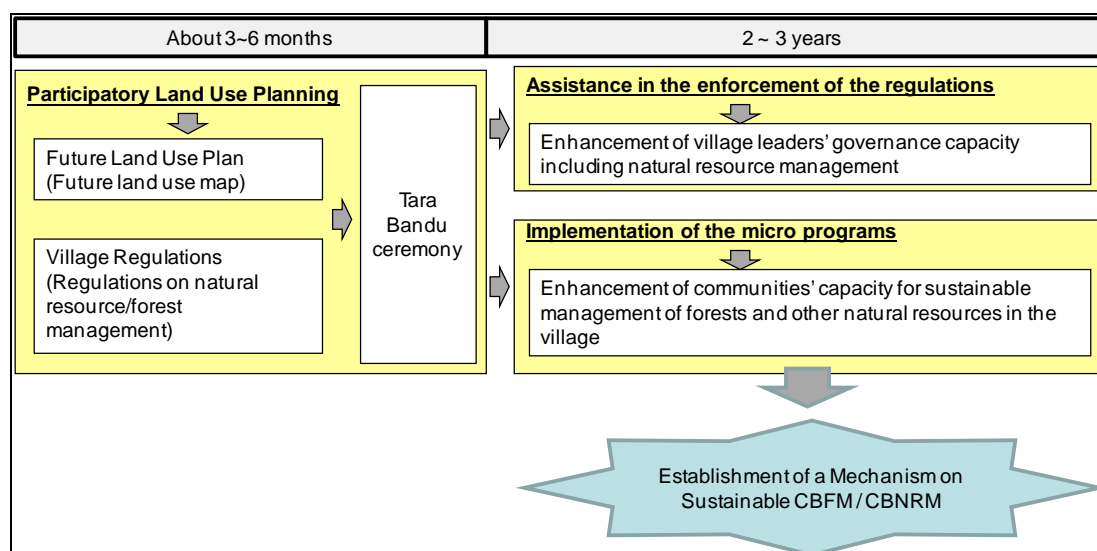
About 3~6 months

2 ~ 3 years

Participatory Land Use Planning

Future Land Use Plan (Future land use map)

Village Regulations (Regulations on natural resource/forest management)

Tara Bandu ceremony

Assistance in the enforcement of the regulations

Enhancement of village leaders' governance capacity including natural resource management

Implementation of the micro programs

Enhancement of communities' capacity for sustainable management of forests and other natural resources in the village

Establishment of a Mechanism on Sustainable CBFM / CBNRM